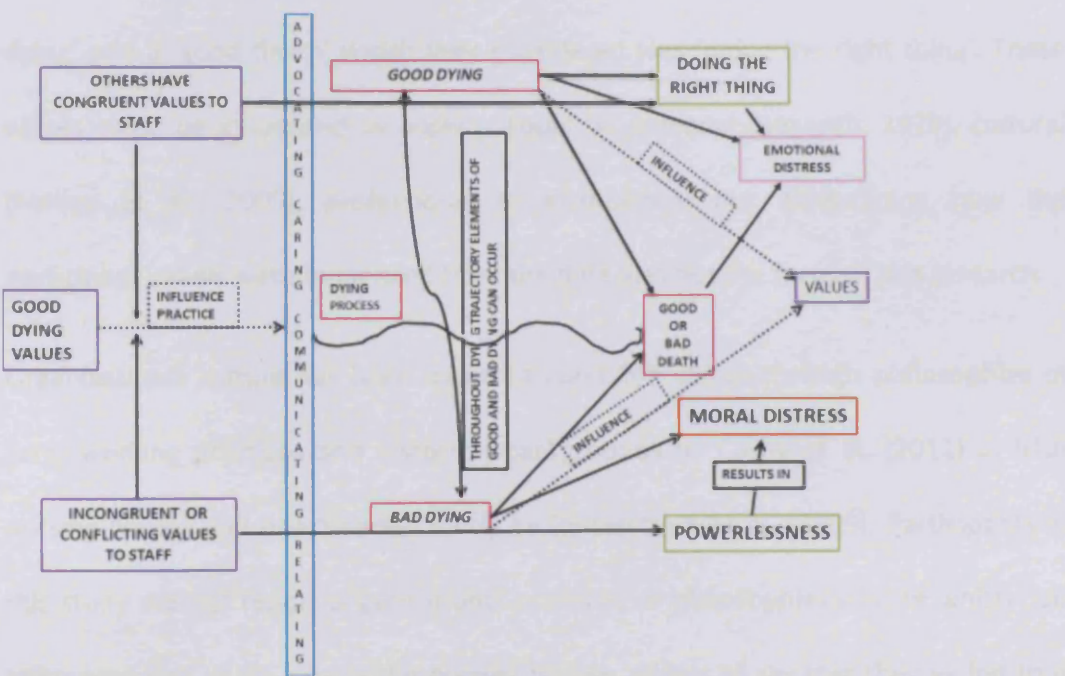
OTHERS HAVE CONGRUENT VALUES TO STAFF

ADVOCATING CARING COMMUNICATING RELATING

GOOD DYING

DOING THE RIGHT THING

EMOTIONAL DISTRESS

INFLUENCE

THROUGHOUT DYING TRAJECTORY ELEMENTS OF GOOD AND BAD DYING CAN OCCUR

GOOD DYING VALUES

INFLUENCE PRACTICE

DYING PROCESS

GOOD OR BAD DEATH

VALUES

INFLUENCE

MORAL DISTRESS

RESULTS IN

INCONGRUENT OR CONFLICTING VALUES TO STAFF

BAD DYING

POWERLESSNESS